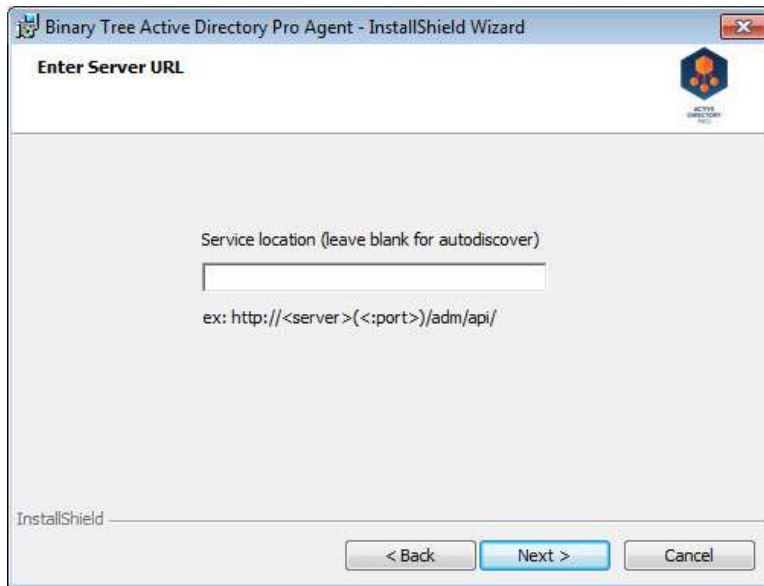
Binary Tree Active Directory Pro Agent - InstallShield Wizard

Enter Server URL

ACTIVE DIRECTORY PRO

Service location (leave blank for autodiscover)

ex: http://<server>(<:port>)/adm/api/

InstallShield

< Back

Next >

Cancel